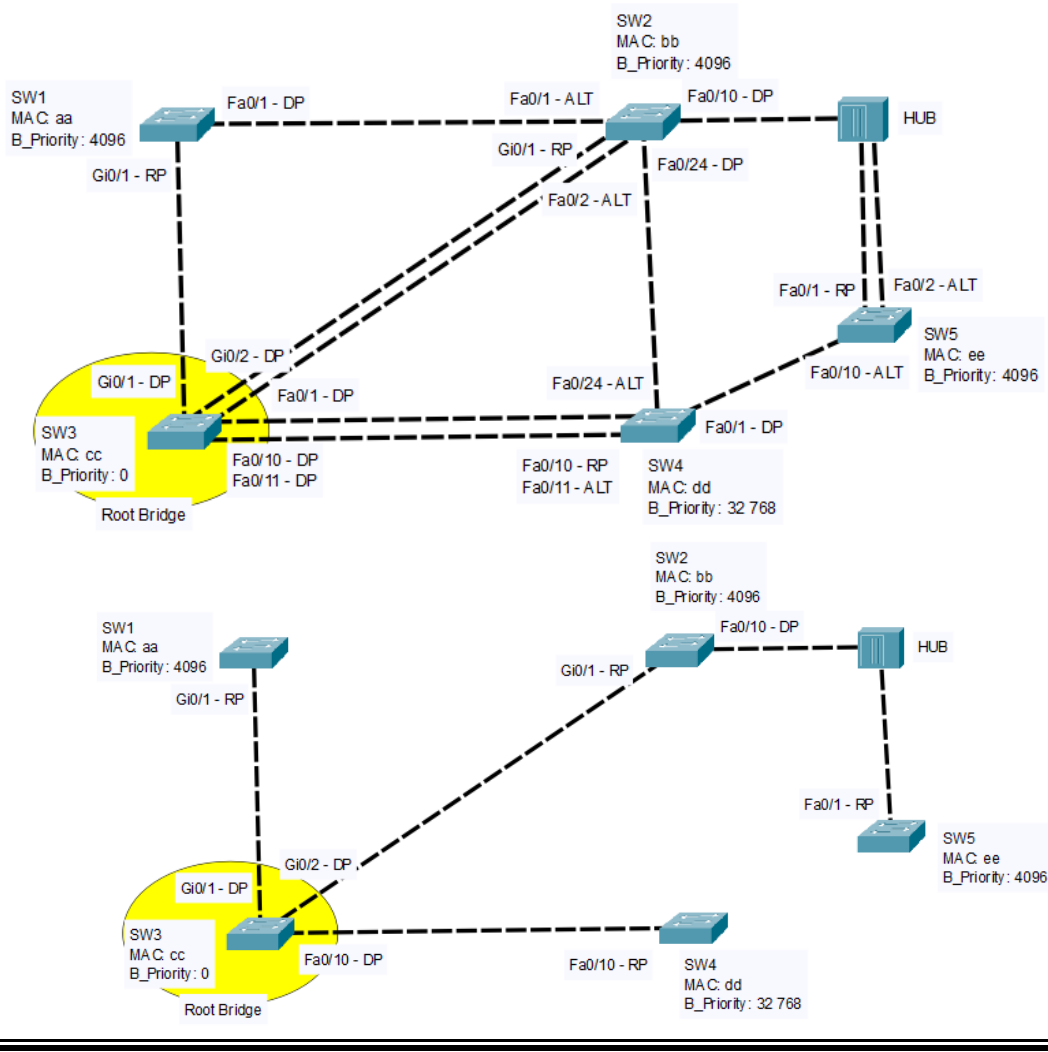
SW2
MAC: bb
B_Priority: 4096

SW1
MAC: aa
B_Priority: 4096

Fa0/1 - DP

Fa0/1 - ALT

Fa0/10 - DP

HUB

Gi0/1 - RP

Gi0/1 - RP

Fa0/24 - DP

Fa0/2 - ALT

Fa0/1 - RP

Fa0/2 - ALT

SW5
MAC: ee
B_Priority: 4096

Gi0/2 - DP

Gi0/1 - DP

Fa0/1 - DP

Fa0/24 - ALT

Fa0/10 - ALT

SW3
MAC: cc
B_Priority: 0

Fa0/1 - DP

Fa0/10 - DP
Fa0/11 - DP

Fa0/10 - RP
Fa0/11 - ALT

SW4
MAC: dd
B_Priority: 32 768

Root Bridge

SW2
MAC: bb
B_Priority: 4096

SW1
MAC: aa
B_Priority: 4096

Fa0/10 - DP

HUB

Gi0/1 - RP

Gi0/1 - RP

Fa0/1 - RP

SW5
MAC: ee
B_Priority: 4096

Gi0/2 - DP

Gi0/1 - DP

SW3
MAC: cc
B_Priority: 0

Fa0/10 - DP

Fa0/10 - RP

SW4
MAC: dd
B_Priority: 32 768

Root Bridge